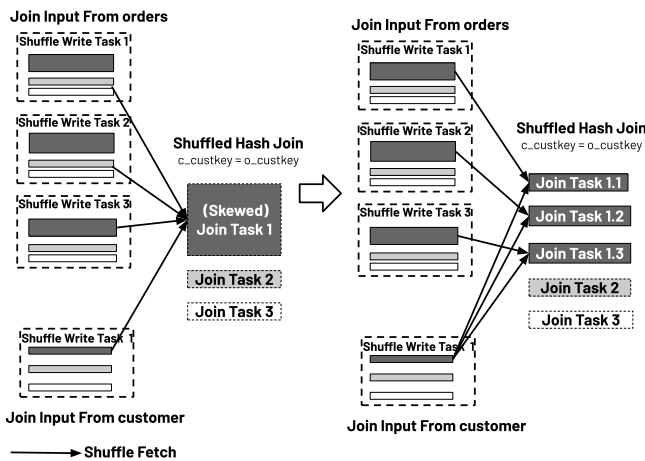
Join Input From orders

Shuffle Write Task 1

Shuffle Write Task 2

Shuffle Write Task 3

Shuffle Write Task 1

Join Input From customer

Shuffled Hash Join
c_custkey = o_custkey

(Skewed) Join Task 1

Join Task 2

Join Task 3

Shuffle Fetch

Join Input From orders

Shuffle Write Task 1

Shuffle Write Task 2

Shuffle Write Task 3

Shuffle Write Task 1

Join Input From customer

Shuffled Hash Join
c_custkey = o_custkey

Join Task 1.1

Join Task 1.2

Join Task 1.3

Join Task 2

Join Task 3